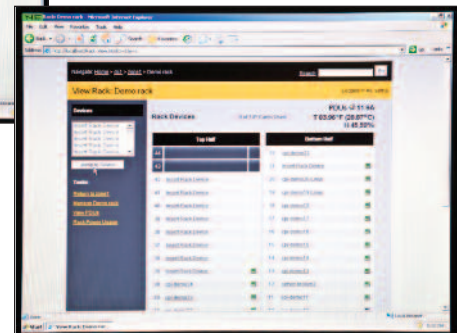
Rack: Demo rack - Microsoft Internet Explorer

File Edit View Favorites Tools Help

Back Search Favorites

Address

Navigate: Home > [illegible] > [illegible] > Demo rack

Search

View Rack: Demo rack

Devices

Tasks

Return to object

Remove Demo rack

View FOULS

Rack Power Usage

Rack Devices

Top Half

Bottom Half

FOUL-21144

T 63.06°F (20.07°C)

H 45.50%

Start

View Rack: Demo rack

Local intranet